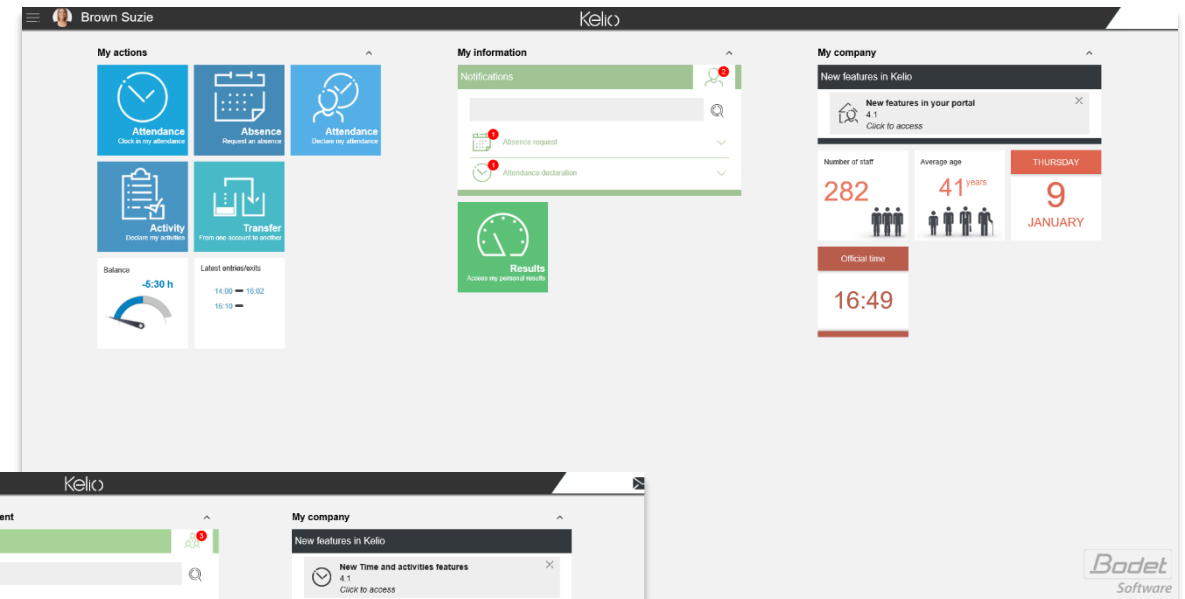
Brown Suzie
Kelio

My actions

Attendance
Clock in my attendance

Absence
Request an absence

Attendance
Declare my attendance

Activity
Declare my activities

Transfer
From one account to another

Balance
-5:30 h

Latest entries/exits
14:00 — 16:02
16:10 —

My information

Notifications 2

Absence request 1

Attendance declaration 1

Results
Access my personal results

My company

New features in Kelio

New features in your portal
4.1
Click to access

Number of staff
282

Average age
41 years

THURSDAY
9
JANUARY

Official time
16:49

Kelio

ent 3

My company

New features in Kelio

New Time and activities features
4.1
Click to access

Bodet
Software